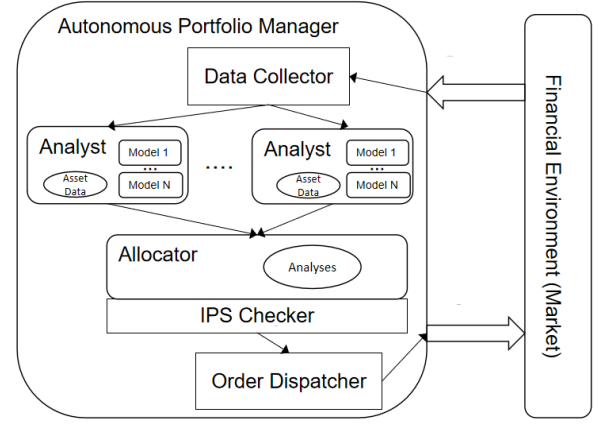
Autonomous Portfolio Manager

Data Collector

Analyst
Model 1
...
Model N
Asset Data

....

Analyst
Model 1
...
Model N
Asset Data

Allocator
Analyses

IPS Checker

Order Dispatcher

Financial Environment (Market)